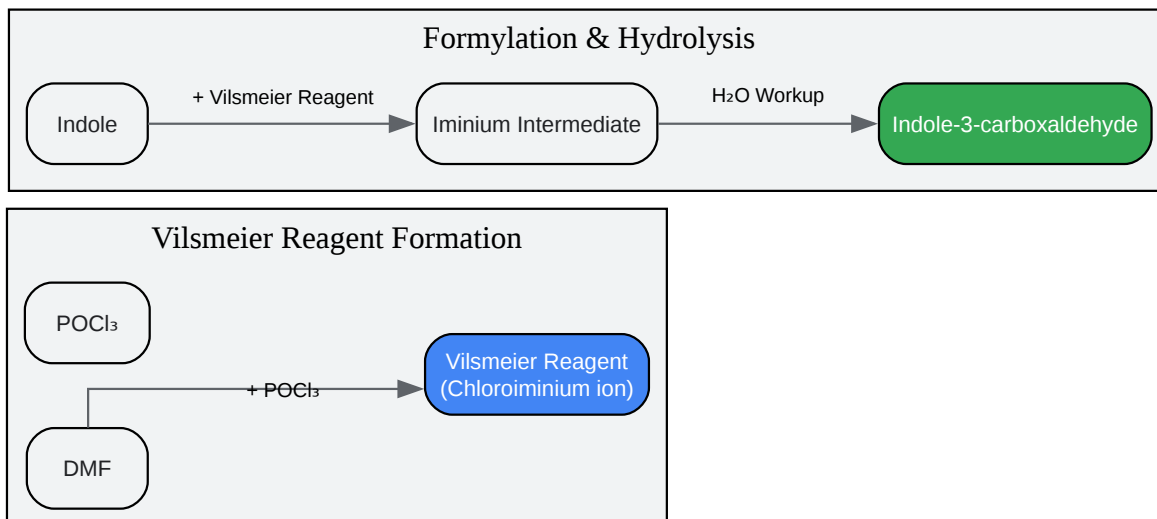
Formylation & Hydrolysis

Indole

+ Vilsmeier Reagent

Iminium Intermediate

$H_2O$ Workup

Indole-3-carboxaldehyde

Vilsmeier Reagent Formation

$POCl_3$

+ $POCl_3$

Vilsmeier Reagent (Chloroiminium ion)

DMF